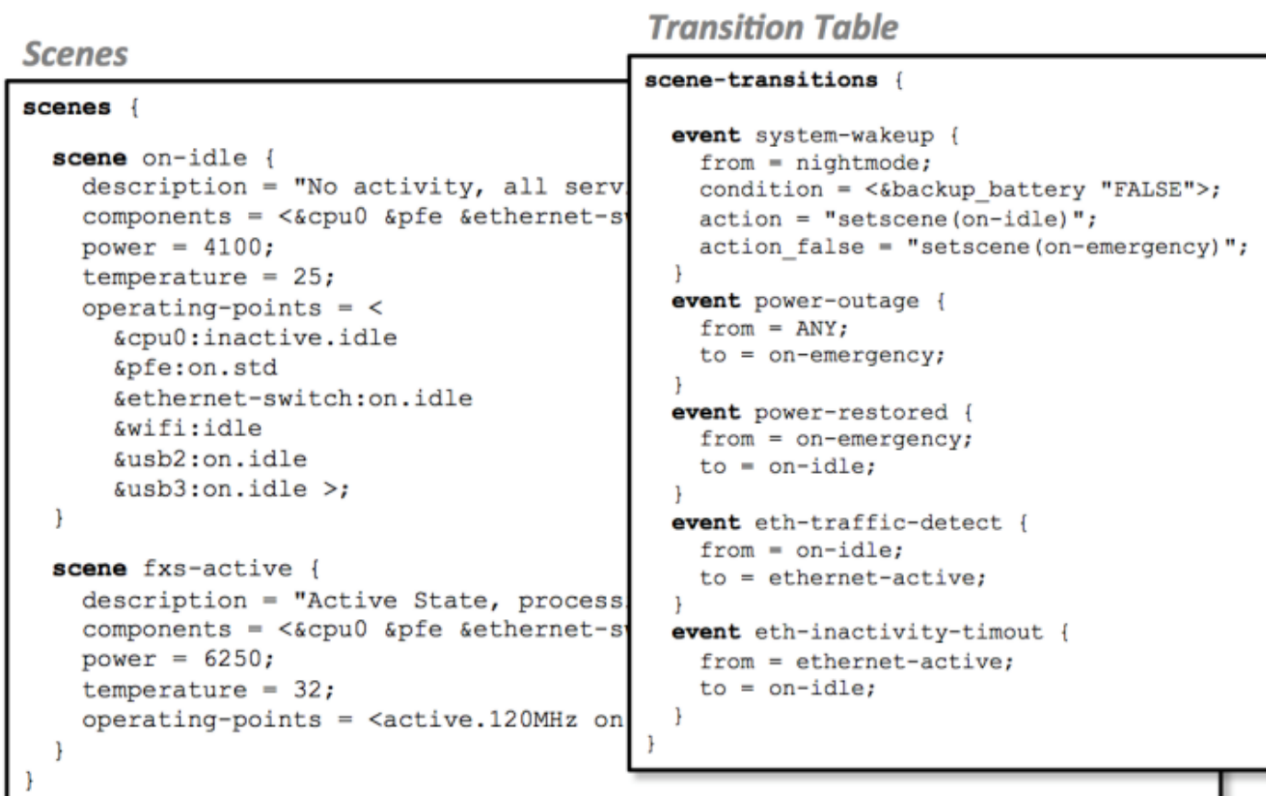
Scenes

scenes {

scene on-idle {
description = "No activity, all serv
components = <&cpu0 &pfe &ethernet-s
power = 4100;
temperature = 25;
operating-points = <
&cpu0:inactive.idle
&pfe:on.std
&ethernet-switch:on.idle
&wifi:idle
&usb2:on.idle
&usb3:on.idle >;
}

scene fxs-active {
description = "Active State, process
components = <&cpu0 &pfe &ethernet-s
power = 6250;
temperature = 32;
operating-points = <active.120MHz on
}
}

Transition Table

scene-transitions {

event system-wakeup {
from = nightmode;
condition = <&backup_battery "FALSE">;
action = "setscene(on-idle)";
action_false = "setscene(on-emergency)";
}
event power-outage {
from = ANY;
to = on-emergency;
}
event power-restored {
from = on-emergency;
to = on-idle;
}
event eth-traffic-detect {
from = on-idle;
to = ethernet-active;
}
event eth-inactivity-timout {
from = ethernet-active;
to = on-idle;
}
}